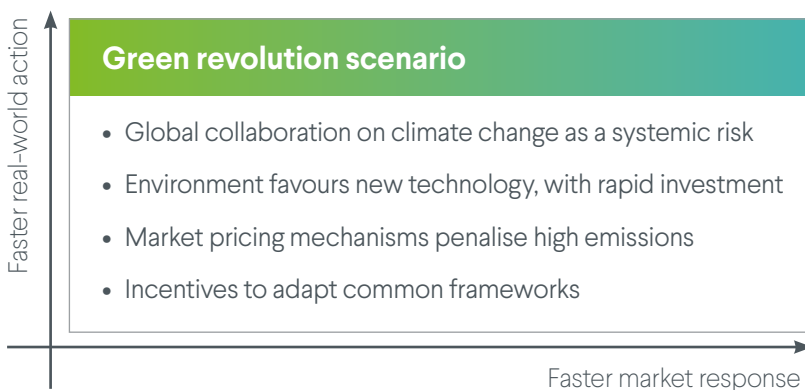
Faster real-world action

Green revolution scenario

- Global collaboration on climate change as a systemic risk
- Environment favours new technology, with rapid investment
- Market pricing mechanisms penalise high emissions
- Incentives to adapt common frameworks

Faster market response